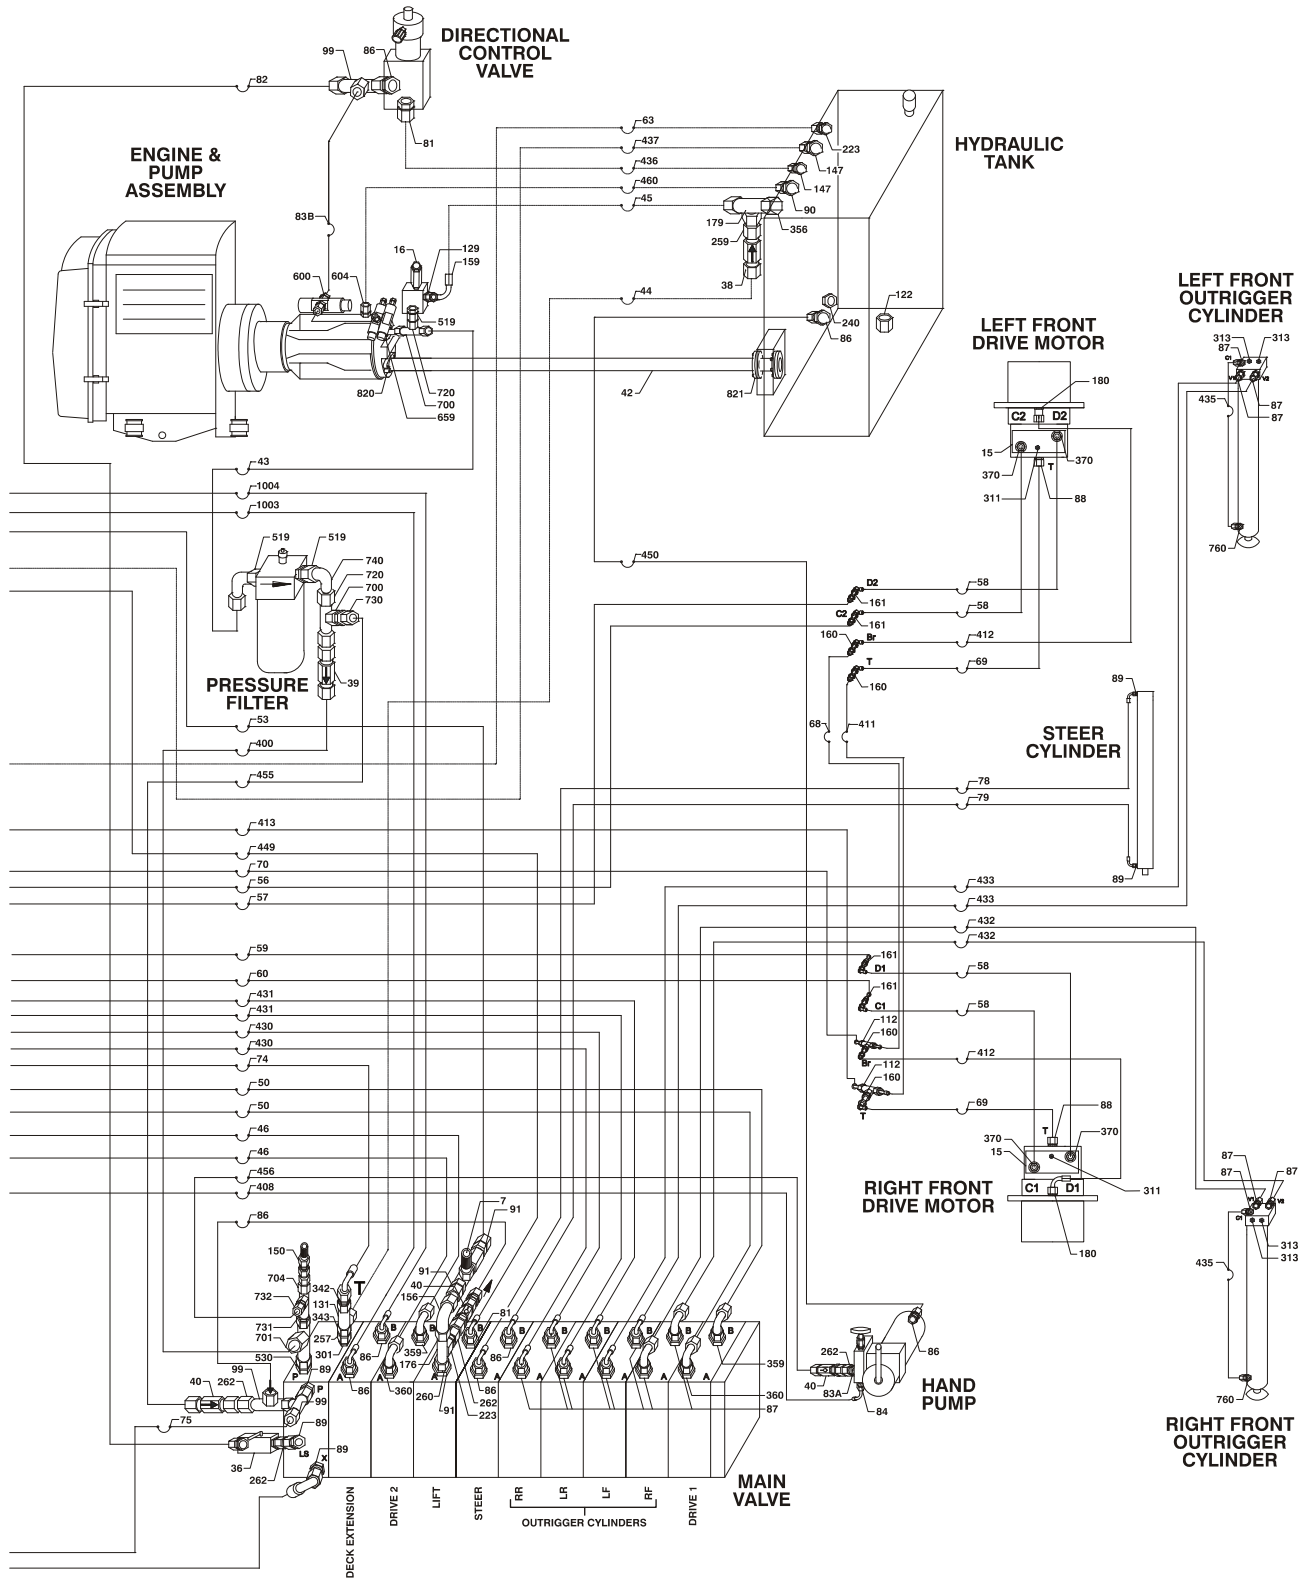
DIRECTIONAL CONTROL VALVE

99
86
82
81

ENGINE & PUMP ASSEMBLY

HYDRAULIC TANK

63
437
436
460
45
223
147
147
90
179
356
259
38
83B
16
129
159
600
604
519
44
240
86
122
820
720
700
659
42
821

LEFT FRONT DRIVE MOTOR
180
C2
D2
15
370
370
311
T
88

LEFT FRONT OUTRIGGER CYLINDER
313
87
313
435
87
87
760

43
1004
1003
519
519
740
720
700
730
39

PRESSURE FILTER

450
D2
58
C2
161
58
161
160
Br
412
T
69
160
68
411

STEER CYLINDER
89
89

53
400
455
78
79
413
449
70
56
57
433
433
432
432
59
161
D1
60
58
431
161
C1
431
58
430
112
160
430
Br
412
74
112
160
50
T
69
50
88
T
46
370
370
46
15
456
C1
D1
311
408

RIGHT FRONT DRIVE MOTOR
180

87
87
87
313
313
435
760

RIGHT FRONT OUTRIGGER CYLINDER

86
7
91
150
704
342
T
91
40
156
732
131
343
731
701
257
81
359
86
176
262
530
301
89
99
262
40
P
P
99
86
360
260
91
86
223
89
75
LS
89
X
36
262
359
360
87

B
B
B
B
B
B
B
B
B
A
A
A
A
A
A
A
A
A

262
86
40
83A
84

HAND PUMP

MAIN VALVE

DECK EXTENSION
DRIVE 2
LIFT
STEER
RR
LR
LF
RF
DRIVE 1
OUTRIGGER CYLINDERS